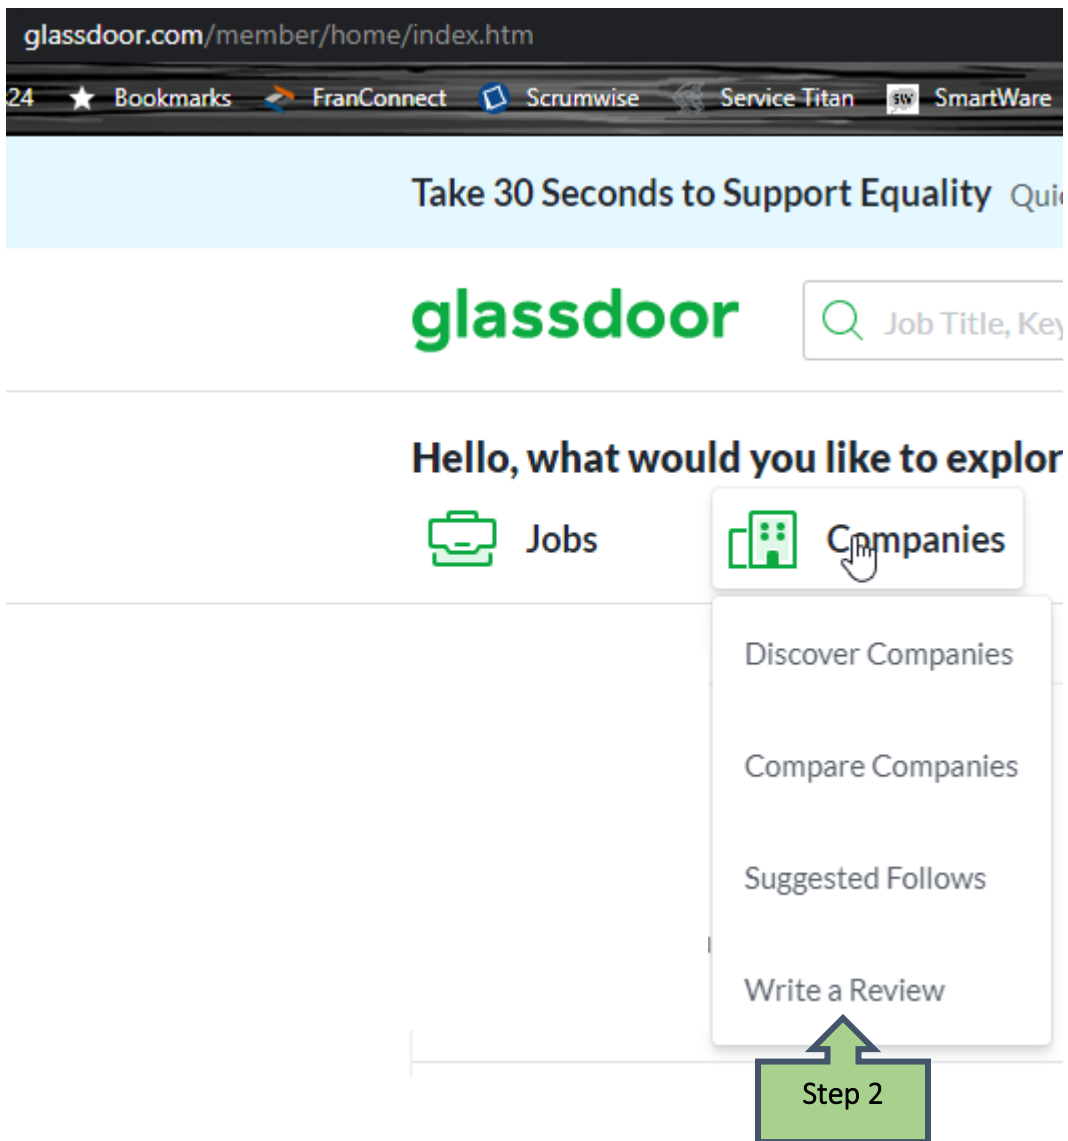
glassdoor.com/member/home/index.htm

24 Bookmarks FranConnect Scrumwise Service Titan SmartWare

Take 30 Seconds to Support Equality Qui

glassdoor

Job Title, Key

Hello, what would you like to explor

Jobs

Companies

Discover Companies

Compare Companies

Suggested Follows

Write a Review

Step 2